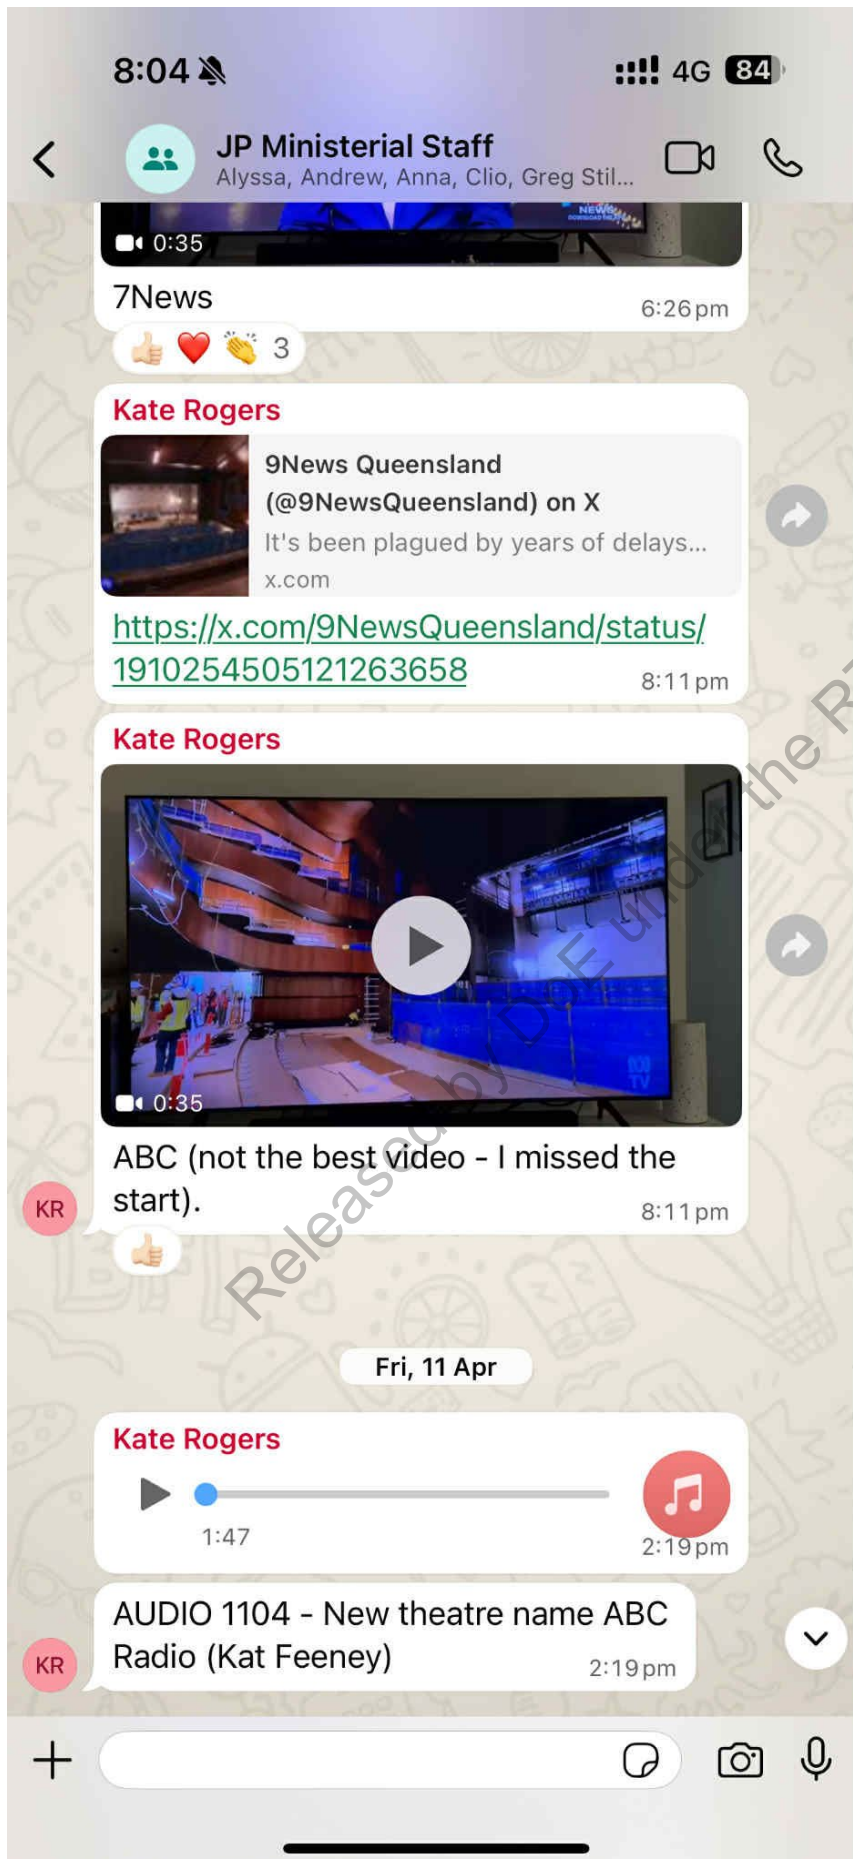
8:04

4G 84

JP Ministerial Staff
Alyssa, Andrew, Anna, Clio, Greg Stil...

0:35

7News
6:26 pm

👍 ❤️ 👏 3

Kate Rogers

9News Queensland (@9NewsQueensland) on X
It's been plagued by years of delays...
x.com

https://x.com/9NewsQueensland/status/1910254505121263658
8:11 pm

Kate Rogers

0:35

ABC (not the best video - I missed the start).
8:11 pm

KR

👍

Released by DoE under the RTI Act

Fri, 11 Apr

Kate Rogers

1:47
2:19 pm

AUDIO 1104 - New theatre name ABC Radio (Kat Feeney)
2:19 pm

KR